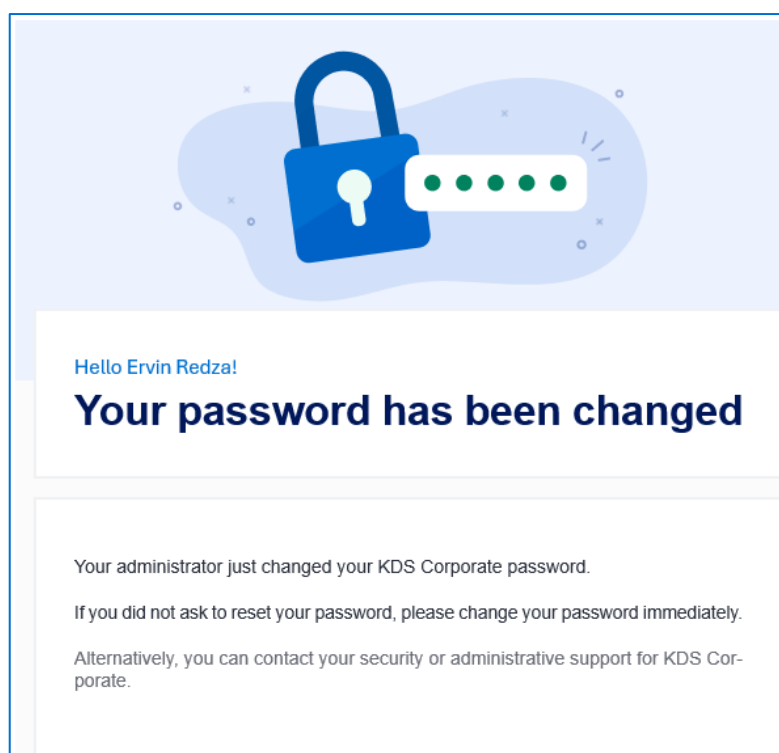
Hello Ervin Redza!

Your password has been changed

Your administrator just changed your KDS Corporate password.

If you did not ask to reset your password, please change your password immediately.

Alternatively, you can contact your security or administrative support for KDS Corporate.